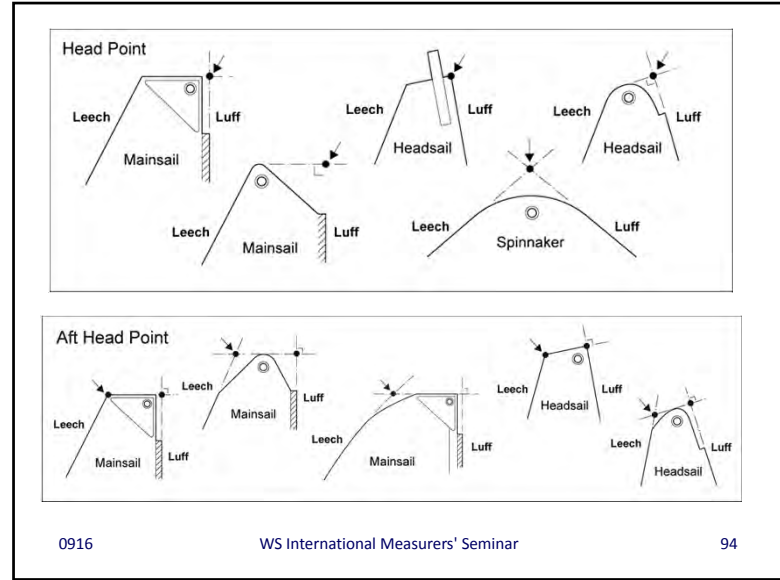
Head Point

Leech
Luff
Mainsail

Leech
Luff
Headsail

Leech
Luff
Headsail

Leech
Mainsail
Luff

Leech
Luff
Spinnaker

Aft Head Point

Leech
Mainsail
Luff

Leech
Luff
Mainsail

Leech
Mainsail
Luff

Leech
Luff
Headsail

Leech
Headsail

0916 WS International Measurers' Seminar 94